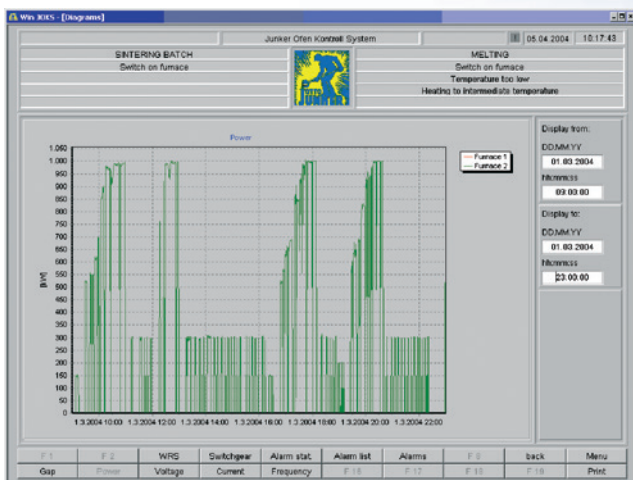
Win JOKS - [Diagrams]

Junker Ofen Kontroll System

05.04.2004 10:17:43

SINTERING BATCH
Switch on furnace

MELTING
Switch on furnace
Temperature too low
Heating to intermediate temperature

Power

Furnace 1
Furnace 2

[kW]

1.050
1.000
950
900
850
800
750
700
650
600
550
500
450
400
350
300
250
200
150
100
50
0

1.3.2004 10:00 1.3.2004 12:00 1.3.2004 14:00 1.3.2004 16:00 1.3.2004 18:00 1.3.2004 20:00 1.3.2004 22:00

Display from:
DD.MM.YY
01.03.2004
hh:mm:ss
09:00:00

Display to:
DD.MM.YY
01.03.2004
hh:mm:ss
23:00:00

| F 1 | F 2 | WRS | Switchgear | Alarm stat. | Alarm list | Alarms | F 8 | back | Menu |
|---|---|---|---|---|---|---|---|---|---|
| Gap | Power | Voltage | Current | Frequency | F 16 | F 17 | F 18 | F 19 | Print |